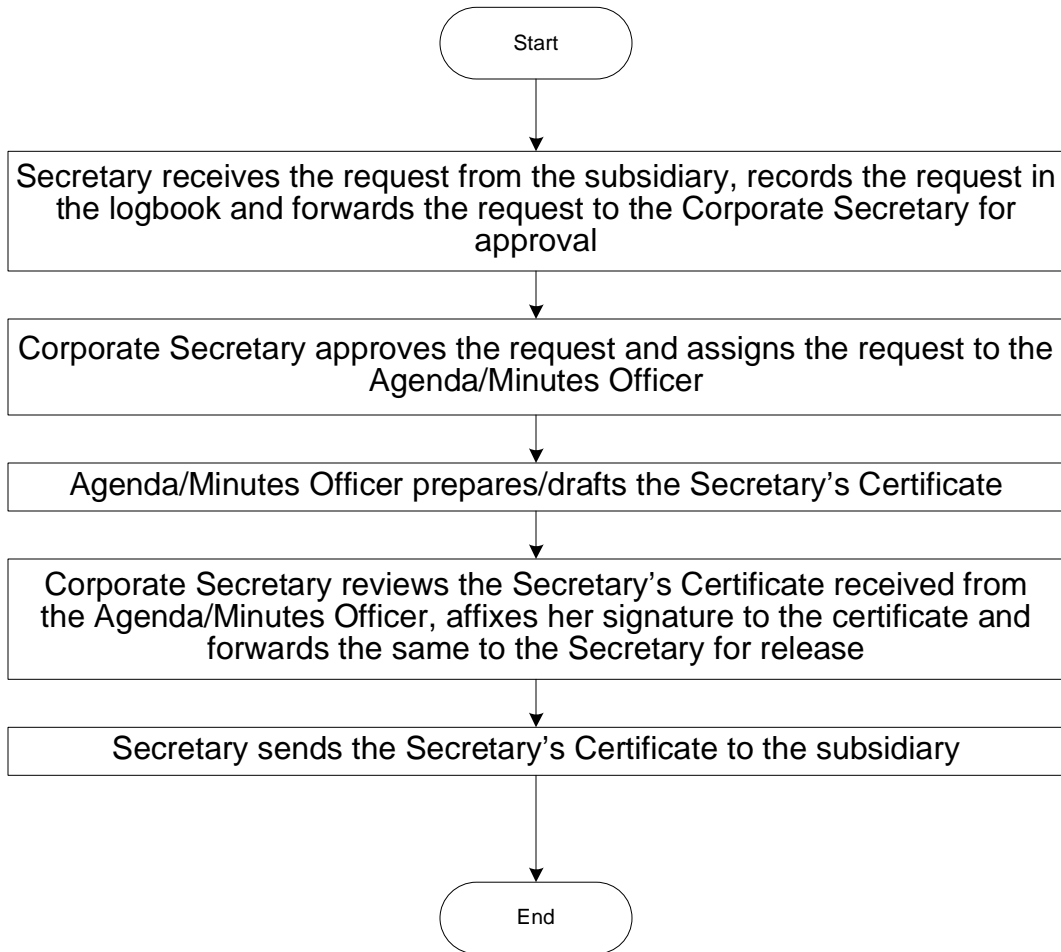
Start

Secretary receives the request from the subsidiary, records the request in the logbook and forwards the request to the Corporate Secretary for approval

Corporate Secretary approves the request and assigns the request to the Agenda/Minutes Officer

Agenda/Minutes Officer prepares/drafts the Secretary's Certificate

Corporate Secretary reviews the Secretary's Certificate received from the Agenda/Minutes Officer, affixes her signature to the certificate and forwards the same to the Secretary for release

Secretary sends the Secretary's Certificate to the subsidiary

End